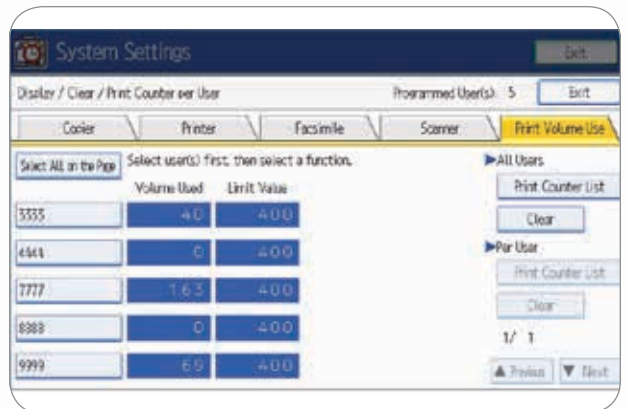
System Settings

Exit

Display / Clear / Print Counter per User

Programmed User(s): 5

Exit

| Copier | Printer | Facsimile | Scanner | Print Volume Use |
|---|---|---|---|---|

Select All on the Page

Select user(s) first, then select a function.

| | Volume Used | Limit Value |
|---|---|---|
| 3333 | 40 | 400 |
| 4444 | 0 | 400 |
| 7777 | 163 | 400 |
| 8888 | 0 | 400 |
| 9999 | 69 | 400 |

▶All Users

Print Counter List

Clear

▶Per User

Print Counter List

Clear

1/ 1

▲ Previous ▼ Next